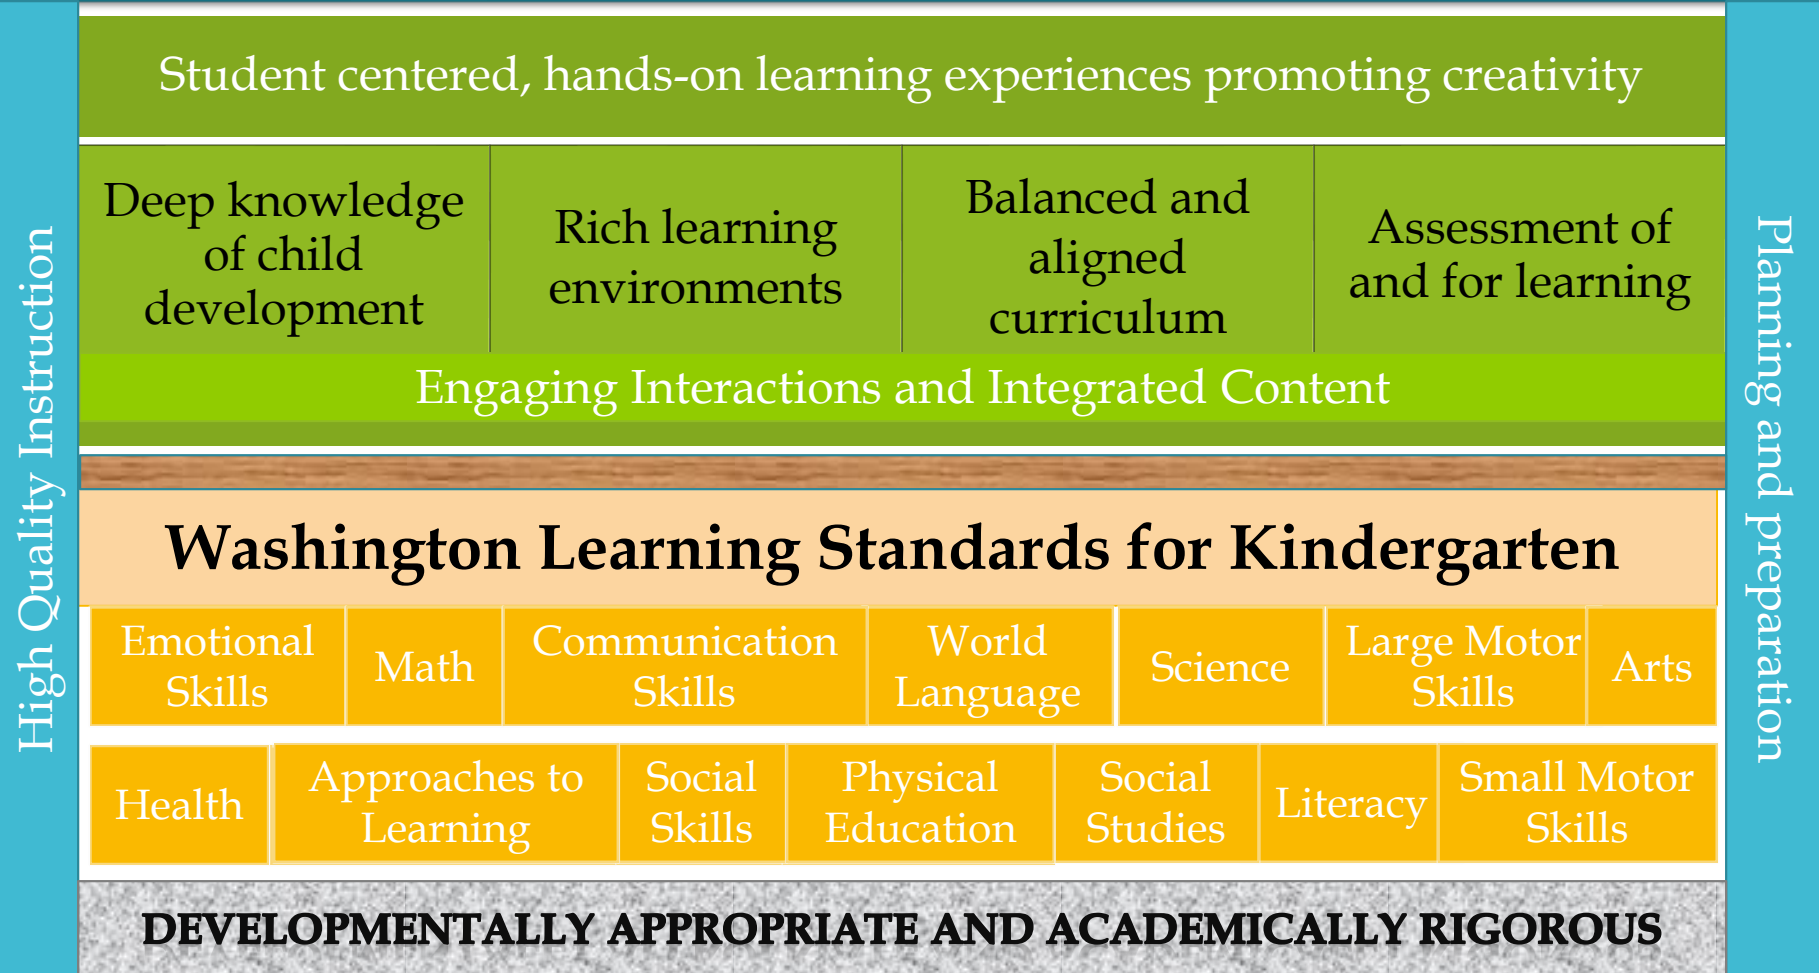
High Quality Instruction

Student centered, hands-on learning experiences promoting creativity

Deep knowledge of child development

Rich learning environments

Balanced and aligned curriculum

Assessment of and for learning

Engaging Interactions and Integrated Content

Washington Learning Standards for Kindergarten

Emotional Skills

Math

Communication Skills

World Language

Science

Large Motor Skills

Arts

Health

Approaches to Learning

Social Skills

Physical Education

Social Studies

Literacy

Small Motor Skills

DEVELOPMENTALLY APPROPRIATE AND ACADEMICALLY RIGOROUS

Planning and preparation